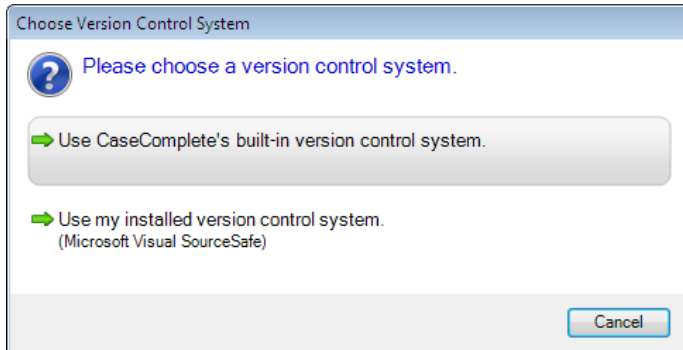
Choose Version Control System

Please choose a version control system.

Use CaseComplete's built-in version control system.

Use my installed version control system.
(Microsoft Visual SourceSafe)

Cancel